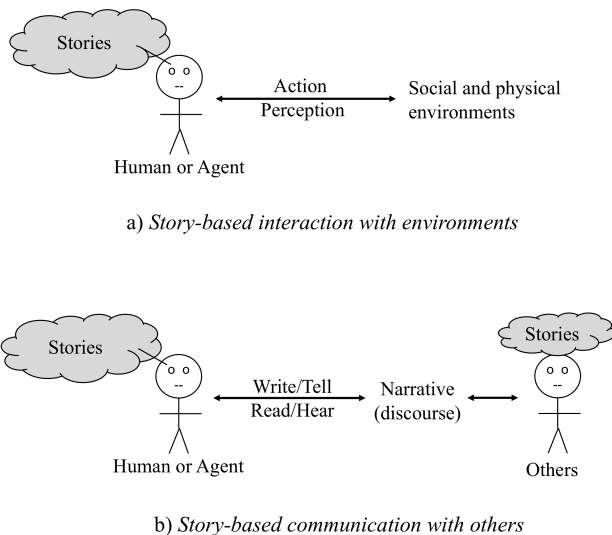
Stories

Action
Perception

Social and physical environments

Human or Agent

a) *Story-based interaction with environments*

Stories

Write/Tell
Read/Hear

Narrative (discourse)

Stories

Human or Agent

Others

b) *Story-based communication with others*